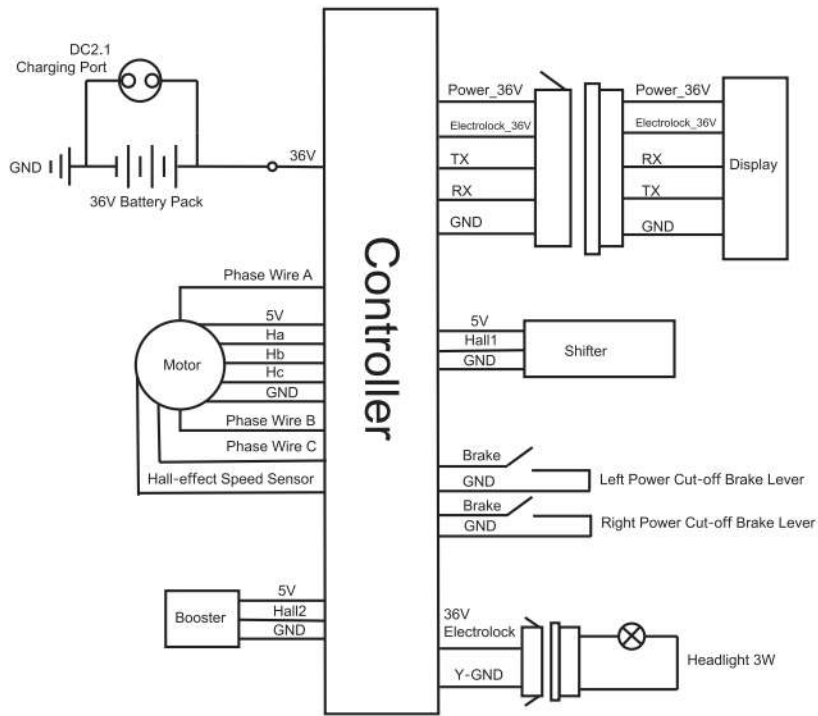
DC2.1
Charging Port

GND

36V Battery Pack

36V

Controller

Power_36V
Electrolock_36V
TX
RX
GND

Power_36V
Electrolock_36V
RX
TX
GND

Display

Phase Wire A
5V
Ha
Hb
Hc
GND
Phase Wire B
Phase Wire C
Hall-effect Speed Sensor

Motor

5V
Hall1
GND

Shifter

Brake
GND
Left Power Cut-off Brake Lever

Brake
GND
Right Power Cut-off Brake Lever

Booster
5V
Hall2
GND

36V
Electrolock
Y-GND

Headlight 3W